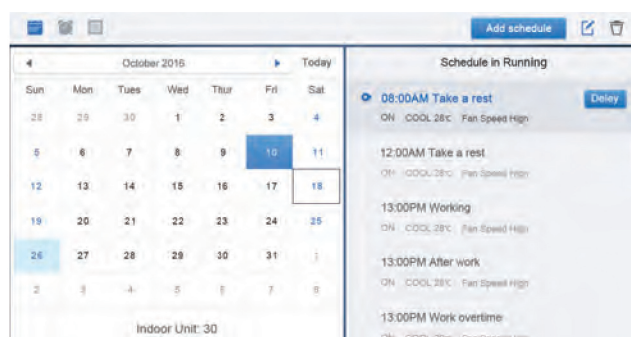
Add schedule

October 2016 Today

| Sun | Mon | Tues | Wed | Thur | Fri | Sat |
|---|---|---|---|---|---|---|
| 28 | 29 | 30 | 1 | 2 | 3 | 4 |
| 5 | 6 | 7 | 8 | 9 | 10 | 11 |
| 12 | 13 | 14 | 15 | 16 | 17 | 18 |
| 19 | 20 | 21 | 22 | 23 | 24 | 25 |
| 26 | 27 | 28 | 29 | 30 | 31 | 1 |
| 2 | 3 | 4 | 5 | 6 | 7 | 8 |

Indoor Unit: 30

Schedule in Running

08:00AM Take a rest
Deley
ON COOL 28℃ Fan Speed High

12:00AM Take a rest
ON COOL 28℃ Fan Speed High

13:00PM Working
ON COOL 28℃ Fan Speed High

13:00PM After work
ON COOL 28℃ Fan Speed High

13:00PM Work overtime
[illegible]